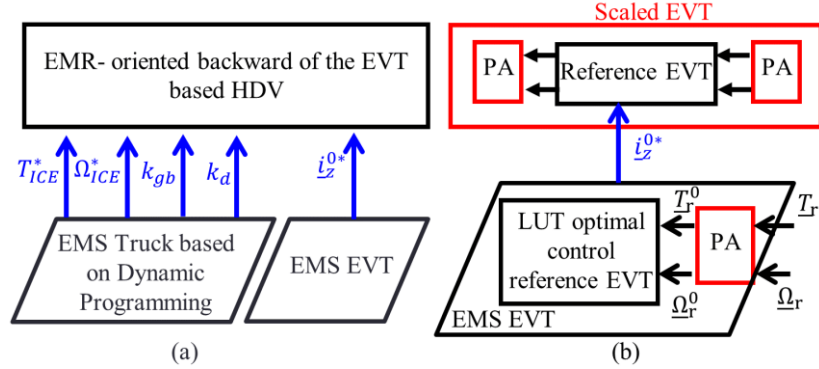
EMR- oriented backward of the EVT based HDV

$T_{ICE}^{*}$ $\Omega_{ICE}^{*}$ $k_{gb}$ $k_{d}$ $\underline{i}_{z}^{0*}$

EMS Truck based on Dynamic Programming

EMS EVT

(a)

Scaled EVT

PA Reference EVT PA

$\underline{i}_{z}^{0*}$

LUT optimal control reference EVT

$\underline{T}_{r}^{0}$ PA $\underline{T}_{r}$

$\underline{\Omega}_{r}^{0}$ $\underline{\Omega}_{r}$

EMS EVT

(b)